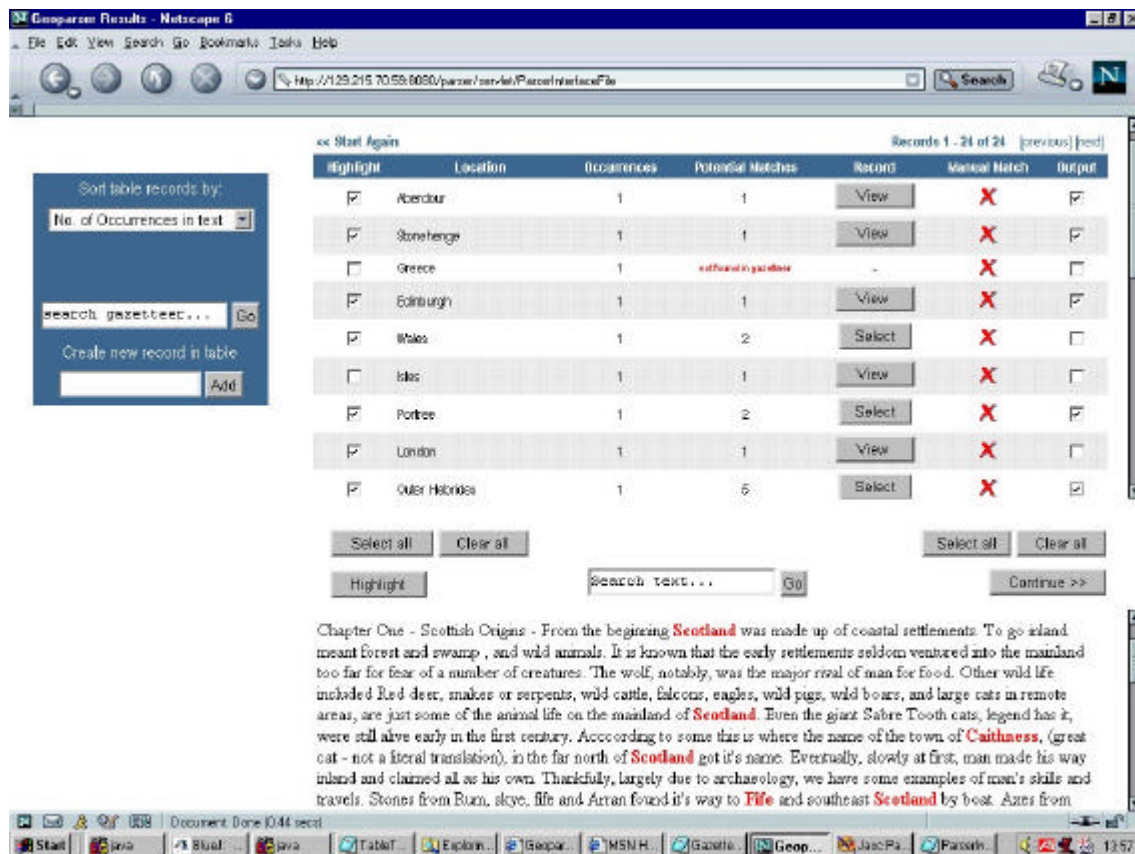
Geoparser Results - Netscape 6

File Edit View Search Go Bookmarks Tasks Help

http://129.215.70.59:8080/parser/servlet/ParserInterfaceFile

Search

N

<< Start Again

Records 1 - 24 of 24 [previous] [next]

Sort table records by:

No. of Occurrences in text

search gazetteer...

Go

Create new record in table

Add

| Highlight | Location | Occurrences | Potential Matches | Record | Manual Match | Output |
|---|---|---|---|---|---|---|
| ☑ | Aberdour | 1 | 1 | View | X | ☑ |
| ☑ | Stonehenge | 1 | 1 | View | X | ☑ |
| ☐ | Greece | 1 | not found in gazetteer | - | X | ☐ |
| ☑ | Edinburgh | 1 | 1 | View | X | ☑ |
| ☑ | Wales | 1 | 2 | Select | X | ☐ |
| ☐ | Isles | 1 | 1 | View | X | ☐ |
| ☑ | Portree | 1 | 2 | Select | X | ☑ |
| ☑ | London | 1 | 1 | View | X | ☐ |
| ☑ | Outer Hebrides | 1 | 5 | Select | X | ☑ |

Select all Clear all

Select all Clear all

Highlight

Search text...

Go

Continue >>

Chapter One - Scottish Origins - From the beginning Scotland was made up of coastal settlements. To go inland meant forest and swamp , and wild animals. It is known that the early settlements seldom ventured into the mainland too far for fear of a number of creatures. The wolf, notably, was the major rival of man for food. Other wild life included Red deer, snakes or serpents, wild cattle, falcons, eagles, wild pigs, wild boars, and large cats in remote areas, are just some of the animal life on the mainland of Scotland. Even the giant Sabre Tooth cats, legend has it, were still alive early in the first century. Accoording to some this is where the name of the town of Caithness, (great cat - not a literal translation), in the far north of Scotland got it's name. Eventually, slowly at first, man made his way inland and claimed all as his own. Thankfully, largely due to archaeology, we have some examples of man's skills and travels. Stones from Rum, skye, fife and Arran found it's way to Fife and southeast Scotland by boat. Axes from

Document: Done (0.44 secs)

Start | java | BlueJ: ... | java | TableT... | Explorin... | Geopar... | MSN H... | Gazette... | Geop... | JascPa... | Parserin... | 13:57